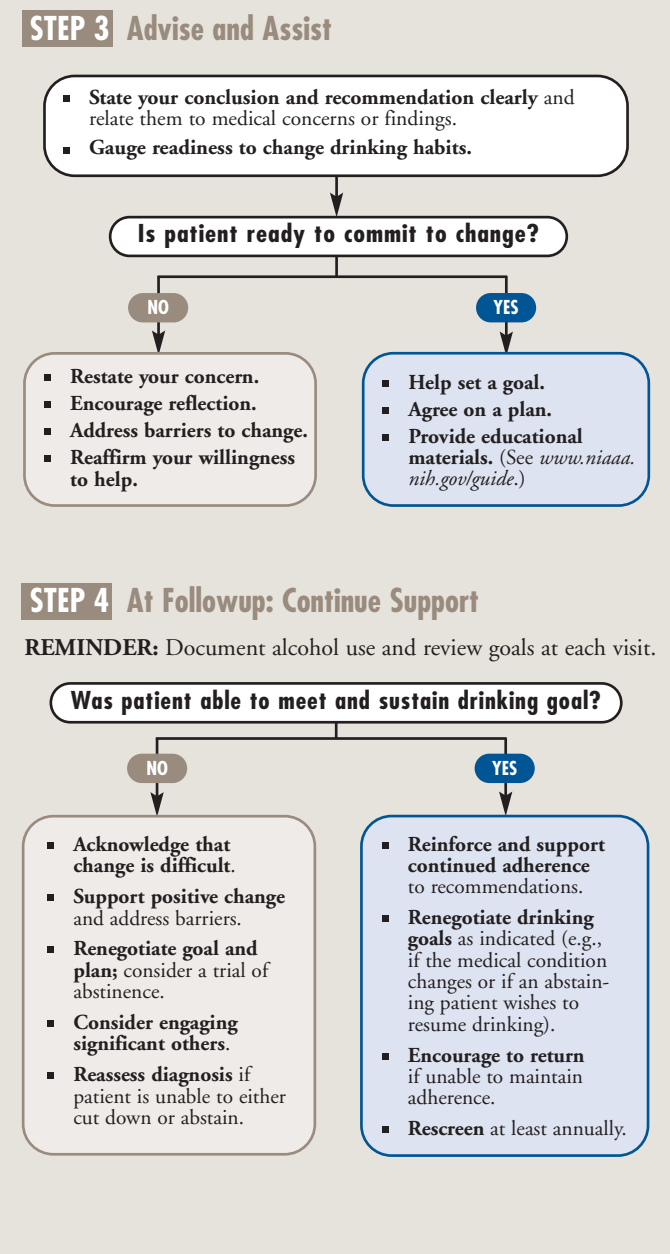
STEP 3 Advise and Assist

- State your conclusion and recommendation clearly and relate them to medical concerns or findings.
- Gauge readiness to change drinking habits.

Is patient ready to commit to change?

NO

- Restate your concern.
- Encourage reflection.
- Address barriers to change.
- Reaffirm your willingness to help.

YES

- Help set a goal.
- Agree on a plan.
- Provide educational materials. (See www.niaaa.nih.gov/guide.)

STEP 4 At Followup: Continue Support

REMINDER: Document alcohol use and review goals at each visit.

Was patient able to meet and sustain drinking goal?

NO

- Acknowledge that change is difficult.
- Support positive change and address barriers.
- Renegotiate goal and plan; consider a trial of abstinence.
- Consider engaging significant others.
- Reassess diagnosis if patient is unable to either cut down or abstain.

YES

- Reinforce and support continued adherence to recommendations.
- Renegotiate drinking goals as indicated (e.g., if the medical condition changes or if an abstaining patient wishes to resume drinking).
- Encourage to return if unable to maintain adherence.
- Rescreen at least annually.